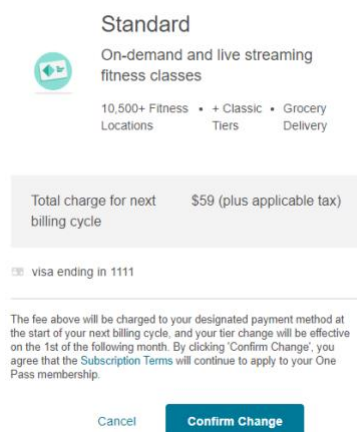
Standard

On-demand and live streaming fitness classes

10,500+ Fitness Locations • + Classic Tiers • Grocery Delivery

Total charge for next billing cycle $59 (plus applicable tax)

visa ending in 1111

The fee above will be charged to your designated payment method at the start of your next billing cycle, and your tier change will be effective on the 1st of the following month. By clicking 'Confirm Change', you agree that the Subscription Terms will continue to apply to your One Pass membership.

Cancel Confirm Change